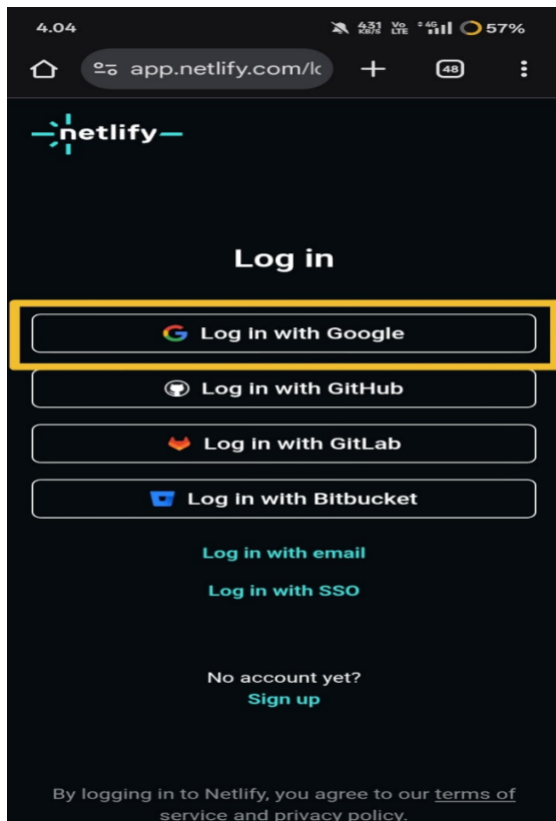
4.04 431 KB/S Vo LTE 4G 57%

app.netlify.com/lc

48

netlify

Log in

Log in with Google

Log in with GitHub

Log in with GitLab

Log in with Bitbucket

Log in with email

Log in with SSO

No account yet?
Sign up

By logging in to Netlify, you agree to our terms of service and privacy policy.